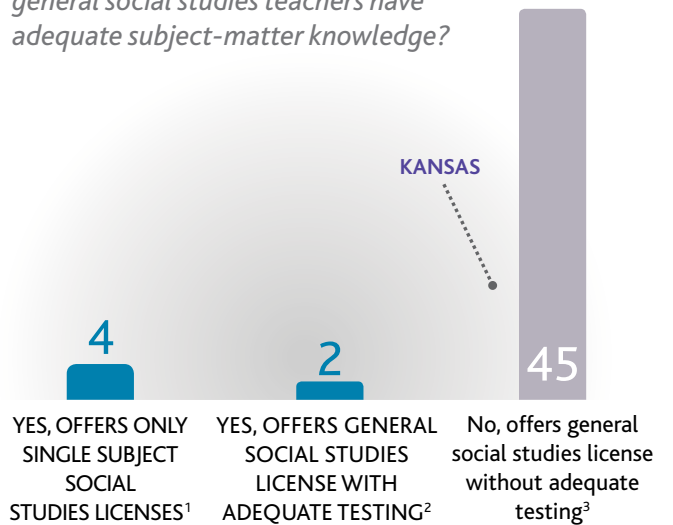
general social studies teachers have adequate subject-matter knowledge?

KANSAS

4

2

45

YES, OFFERS ONLY SINGLE SUBJECT SOCIAL STUDIES LICENSES$^1$

YES, OFFERS GENERAL SOCIAL STUDIES LICENSE WITH ADEQUATE TESTING$^2$

No, offers general social studies license without adequate testing$^3$